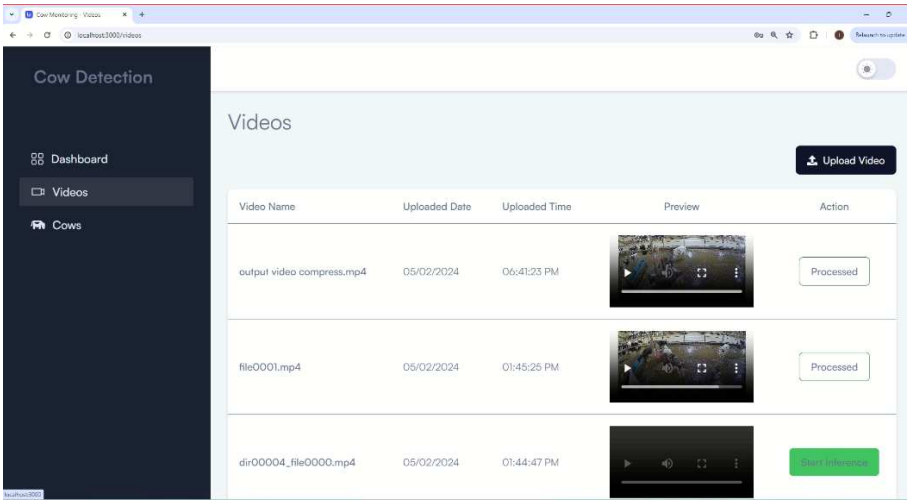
Cow Monitoring - Videos ×

localhost:3000/videos

Relaunch to update

Cow Detection

Dashboard

Videos

Cows

Videos

Upload Video

| Video Name | Uploaded Date | Uploaded Time | Preview | Action |
|---|---|---|---|---|
| output video compress.mp4 | 05/02/2024 | 06:41:23 PM | | Processed |
| file0001.mp4 | 05/02/2024 | 01:45:25 PM | | Processed |
| dir00004_file0000.mp4 | 05/02/2024 | 01:44:47 PM | | Start Inference |

localhost:3000